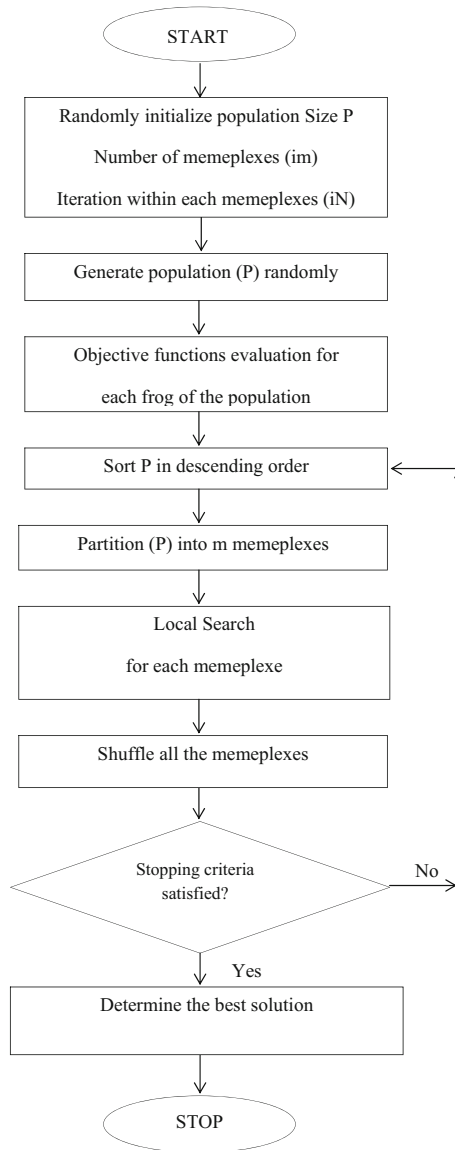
START

Randomly initialize population Size P

Number of memeplexes (im)

Iteration within each memeplexes (iN)

Generate population (P) randomly

Objective functions evaluation for

each frog of the population

Sort P in descending order

Partition (P) into m memeplexes

Local Search

for each memeplexe

Shuffle all the memeplexes

Stopping criteria satisfied?

No

Yes

Determine the best solution

STOP